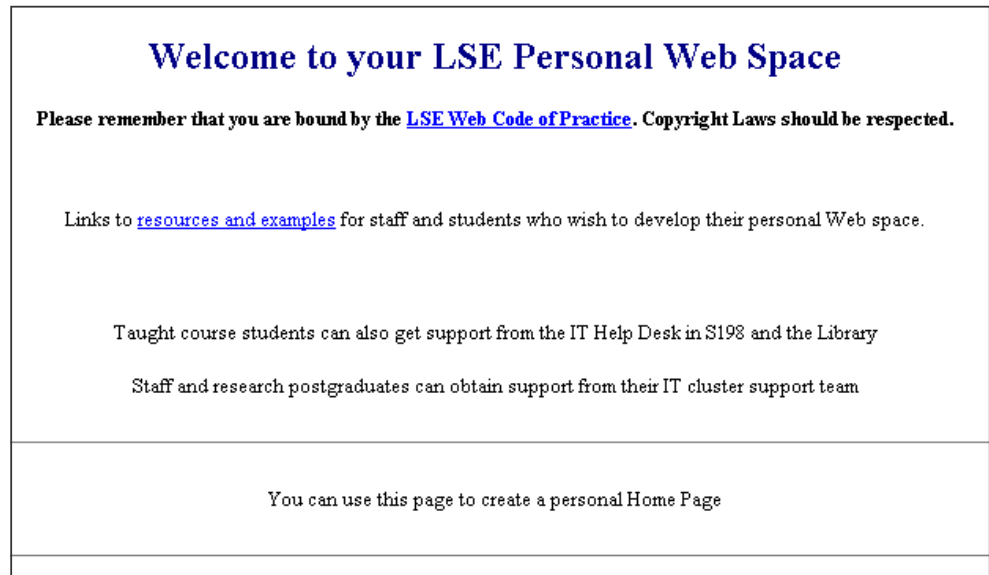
Welcome to your LSE Personal Web Space

Please remember that you are bound by the LSE Web Code of Practice. Copyright Laws should be respected.

Links to resources and examples for staff and students who wish to develop their personal Web space.

Taught course students can also get support from the IT Help Desk in S198 and the Library

Staff and research postgraduates can obtain support from their IT cluster support team

You can use this page to create a personal Home Page